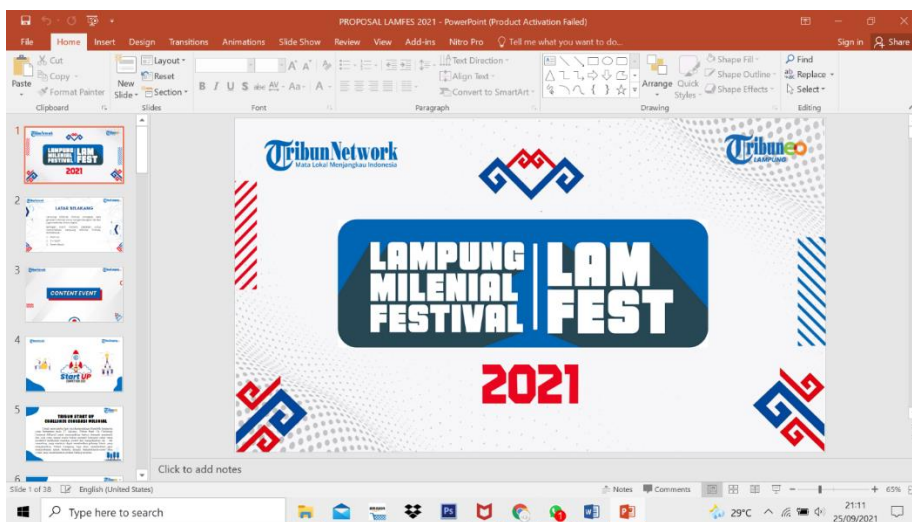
PROPOSAL LAMFES 2021 - PowerPoint (Product Activation Failed)

File Home Insert Design Transitions Animations Slide Show Review View Add-ins Nitro Pro Tell me what you want to do... Sign in Share

Cut Copy Format Painter Paste Clipboard
New Slide Layout Reset Section Slides
Font
Text Direction Align Text Convert to SmartArt Paragraph
Arrange Quick Styles Shape Fill Shape Outline Shape Effects Drawing
Find Replace Select Editing

1
2 LATAR BELAKANG
3 CONTENT EVENT
4 Start UP
5 TRIBUN START UP
6

TribunNetwork
Mata Lokal Menjangkau Indonesia

Tribun LAMPUNG

LAMPUNG MILENIAL FESTIVAL | LAM FEST

2021

Click to add notes

Slide 1 of 38 English (United States) Notes Comments 65%

Type here to search 29°C 21:11 25/09/2021